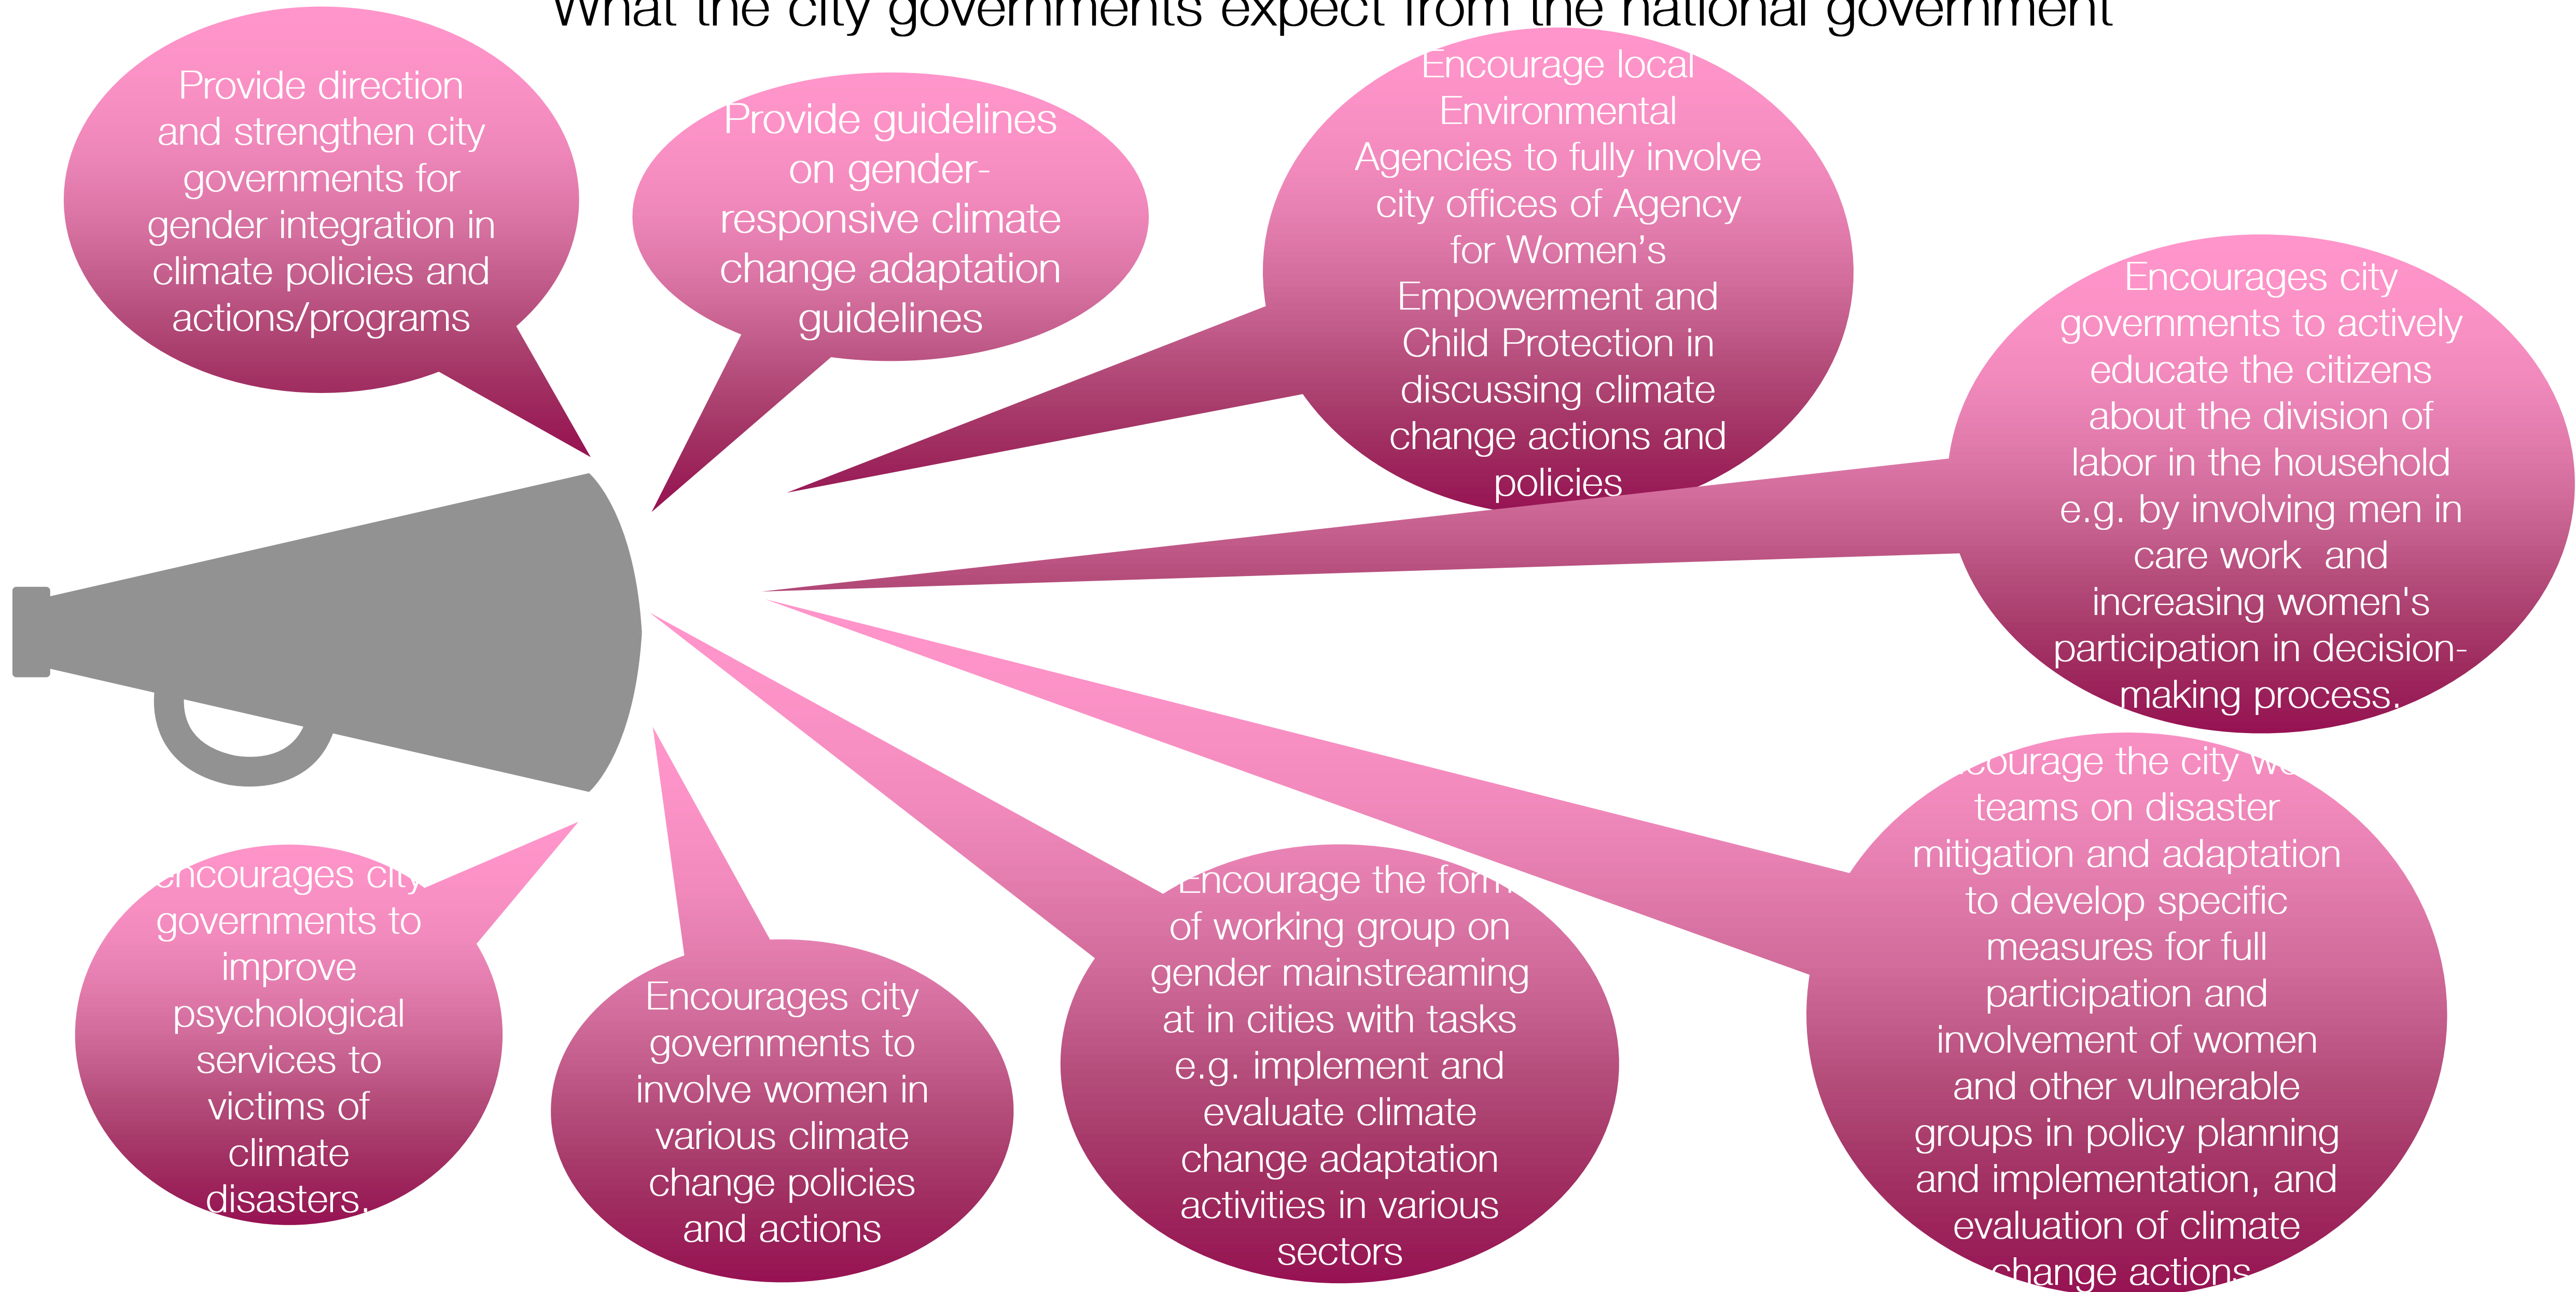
What the city governments expect from the national government

Provide direction and strengthen city governments for gender integration in climate policies and actions/programs

Provide guidelines on gender-responsive climate change adaptation guidelines

Encourage local Environmental Agencies to fully involve city offices of Agency for Women's Empowerment and Child Protection in discussing climate change actions and policies

Encourages city governments to actively educate the citizens about the division of labor in the household e.g. by involving men in care work and increasing women's participation in decision-making process.

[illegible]courage the city w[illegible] teams on disaster mitigation and adaptation to develop specific measures for full participation and involvement of women and other vulnerable groups in policy planning and implementation, and evaluation of climate change actions

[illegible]ncourages city governments to improve psychological services to victims of climate disasters.

Encourages city governments to involve women in various climate change policies and actions

Encourage the form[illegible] of working group on gender mainstreaming at in cities with tasks e.g. implement and evaluate climate change adaptation activities in various sectors